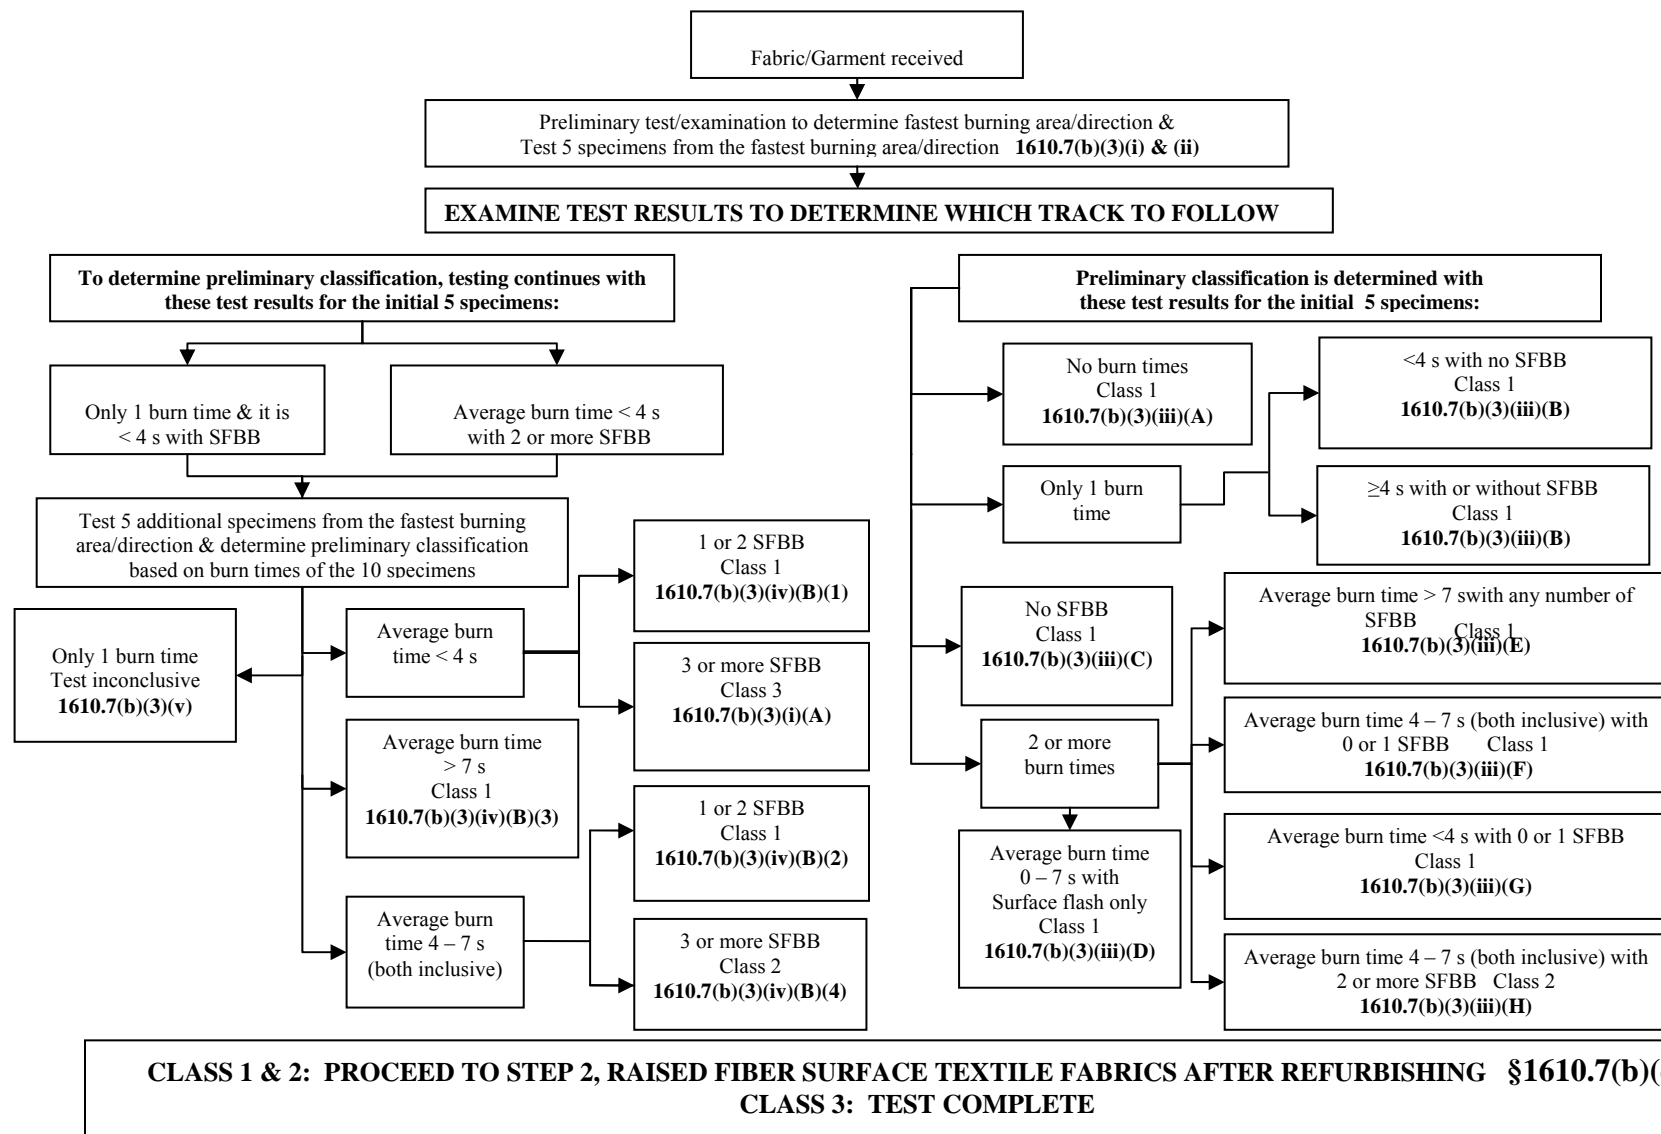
Fabric/Garment received

Preliminary test/examination to determine fastest burning area/direction & Test 5 specimens from the fastest burning area/direction **1610.7(b)(3)(i) & (ii)**

**EXAMINE TEST RESULTS TO DETERMINE WHICH TRACK TO FOLLOW**

**To determine preliminary classification, testing continues with these test results for the initial 5 specimens:**

Only 1 burn time & it is < 4 s with SFBB

Average burn time < 4 s with 2 or more SFBB

Test 5 additional specimens from the fastest burning area/direction & determine preliminary classification based on burn times of the 10 specimens

Only 1 burn time Test inconclusive **1610.7(b)(3)(v)**

Average burn time < 4 s

1 or 2 SFBB Class 1 **1610.7(b)(3)(iv)(B)(1)**

3 or more SFBB Class 3 **1610.7(b)(3)(i)(A)**

Average burn time > 7 s Class 1 **1610.7(b)(3)(iv)(B)(3)**

Average burn time 4 – 7 s (both inclusive)

1 or 2 SFBB Class 1 **1610.7(b)(3)(iv)(B)(2)**

3 or more SFBB Class 2 **1610.7(b)(3)(iv)(B)(4)**

**Preliminary classification is determined with these test results for the initial 5 specimens:**

No burn times Class 1 **1610.7(b)(3)(iii)(A)**

Only 1 burn time

<4 s with no SFBB Class 1 **1610.7(b)(3)(iii)(B)**

≥4 s with or without SFBB Class 1 **1610.7(b)(3)(iii)(B)**

No SFBB Class 1 **1610.7(b)(3)(iii)(C)**

2 or more burn times

Average burn time 0 – 7 s with Surface flash only Class 1 **1610.7(b)(3)(iii)(D)**

Average burn time > 7 swith any number of SFBB Class 1 **1610.7(b)(3)(iii)(E)**

Average burn time 4 – 7 s (both inclusive) with 0 or 1 SFBB Class 1 **1610.7(b)(3)(iii)(F)**

Average burn time <4 s with 0 or 1 SFBB Class 1 **1610.7(b)(3)(iii)(G)**

Average burn time 4 – 7 s (both inclusive) with 2 or more SFBB Class 2 **1610.7(b)(3)(iii)(H)**

**CLASS 1 & 2: PROCEED TO STEP 2, RAISED FIBER SURFACE TEXTILE FABRICS AFTER REFURBISHING §1610.7(b)([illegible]**
**CLASS 3: TEST COMPLETE**